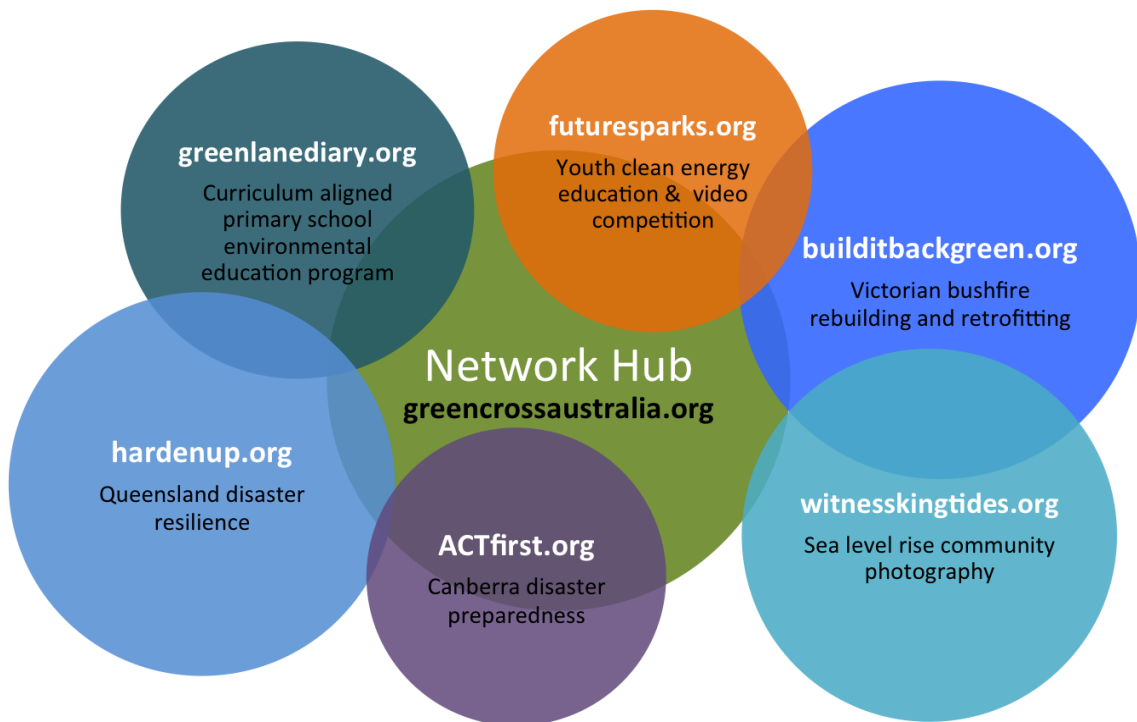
greenlanediary.org
Curriculum aligned primary school environmental education program

futuresparks.org
Youth clean energy education & video competition

builditbackgreen.org
Victorian bushfire rebuilding and retrofitting

Network Hub
greencrossaustralia.org

hardenup.org
Queensland disaster resilience

ACTfirst.org
Canberra disaster preparedness

witnesskingtides.org
Sea level rise community photography